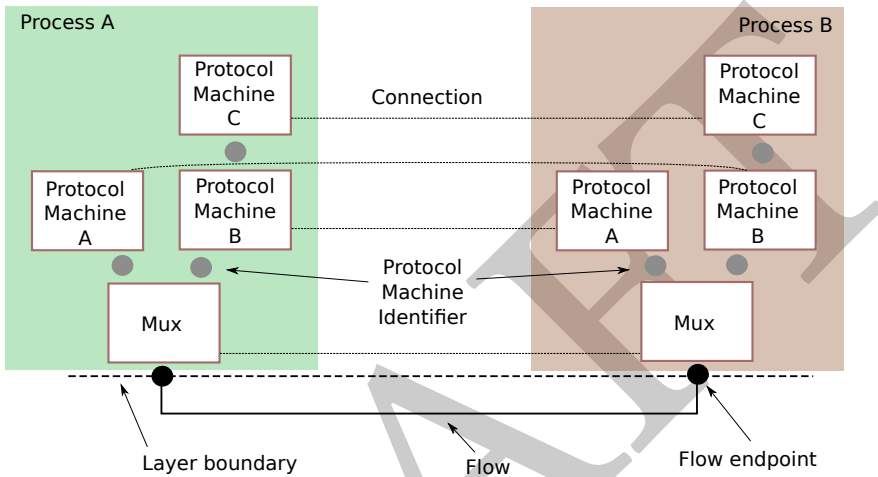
Process A

Process B

Protocol Machine C

Connection

Protocol Machine C

Protocol Machine A

Protocol Machine B

Protocol Machine A

Protocol Machine B

Protocol Machine Identifier

Mux

Mux

Layer boundary

Flow

Flow endpoint